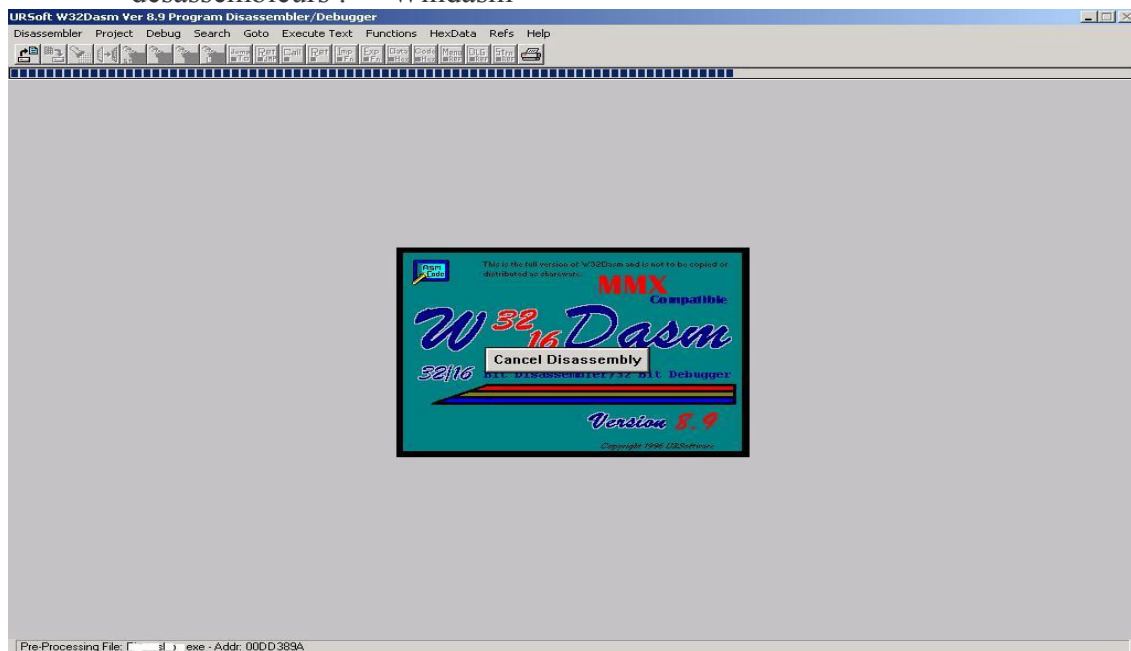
désassembleurs : Windasm

URSoft W32Dasm Ver 8.9 Program Disassembler/Debugger

Disassembler Project Debug Search Goto Execute Text Functions HexData Refs Help

Asm Code

This is the full version of W32Dasm and is not to be copied or distributed as shareware.

MMX Compatible

W 32 16 Dasm

Cancel Disassembly

32/16 Bit Disassembler/32 Bit Debugger

Version 8.9

Copyright 1996 URSoftware

Pre-Processing File: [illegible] exe - Addr: 00DD389A